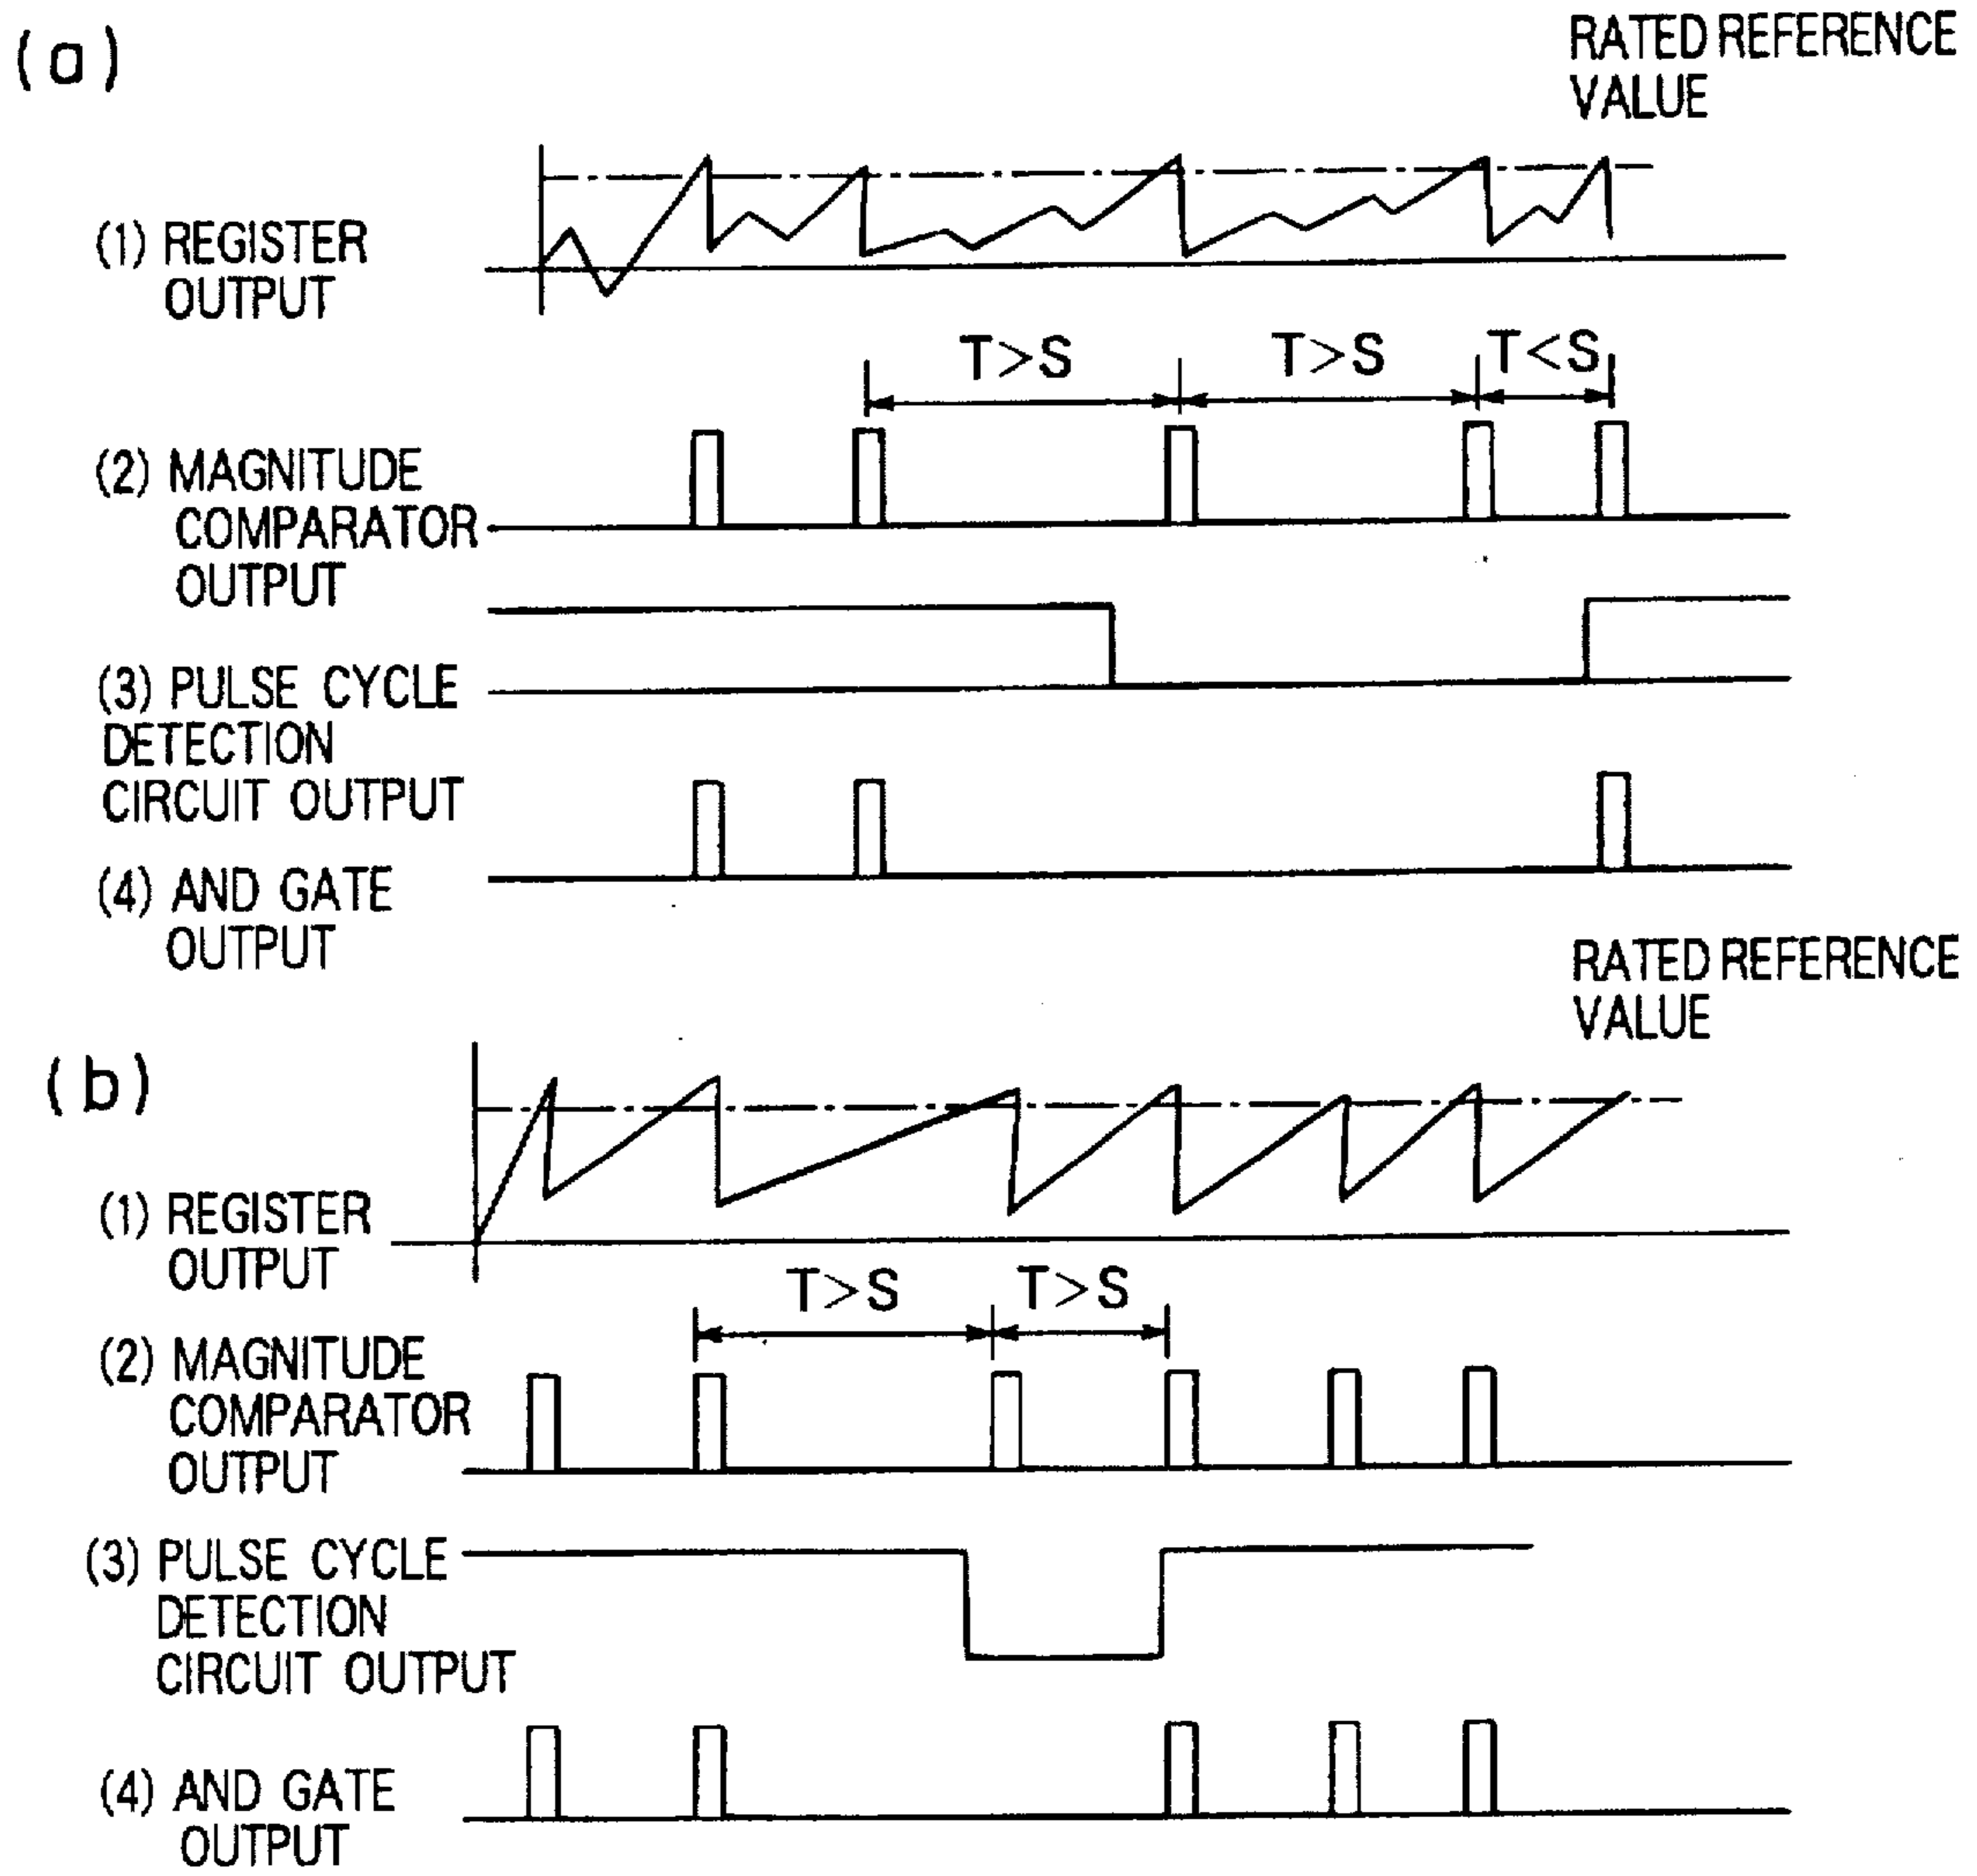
(a)

RATED REFERENCE VALUE

(1) REGISTER OUTPUT

T>S T>S T<S

(2) MAGNITUDE COMPARATOR OUTPUT

(3) PULSE CYCLE DETECTION CIRCUIT OUTPUT

(4) AND GATE OUTPUT

RATED REFERENCE VALUE

(b)

(1) REGISTER OUTPUT

T>S T>S

(2) MAGNITUDE COMPARATOR OUTPUT

(3) PULSE CYCLE DETECTION CIRCUIT OUTPUT

(4) AND GATE OUTPUT